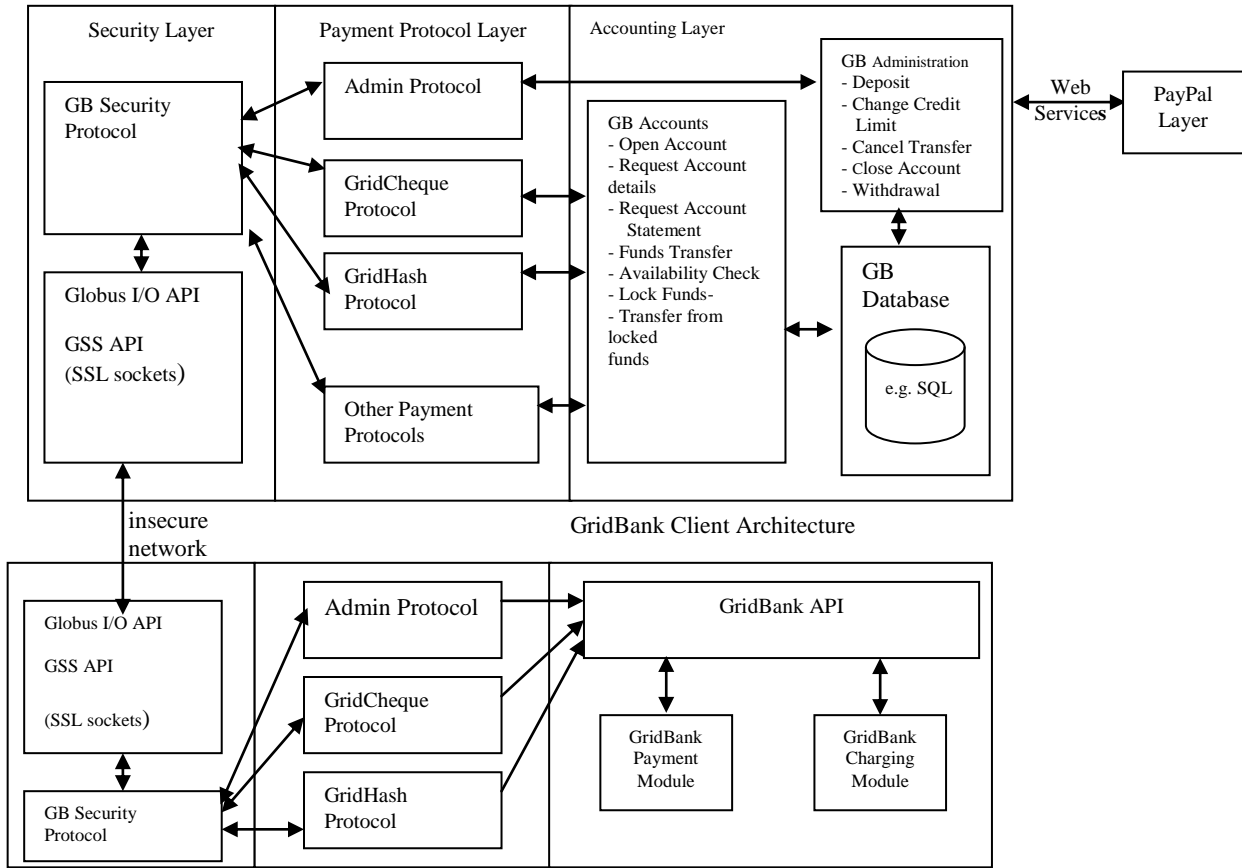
Security Layer

GB Security Protocol

Globus I/O API

GSS API
(SSL sockets)

Payment Protocol Layer

Admin Protocol

GridCheque Protocol

GridHash Protocol

Other Payment Protocols

Accounting Layer

GB Accounts
- Open Account
- Request Account details
- Request Account Statement
- Funds Transfer
- Availability Check
- Lock Funds-
- Transfer from locked funds

GB Administration
- Deposit
- Change Credit Limit
- Cancel Transfer
- Close Account
- Withdrawal

GB Database

e.g. SQL

Web Services

PayPal Layer

insecure network

GridBank Client Architecture

Globus I/O API

GSS API

(SSL sockets)

GB Security Protocol

Admin Protocol

GridCheque Protocol

GridHash Protocol

GridBank API

GridBank Payment Module

GridBank Charging Module